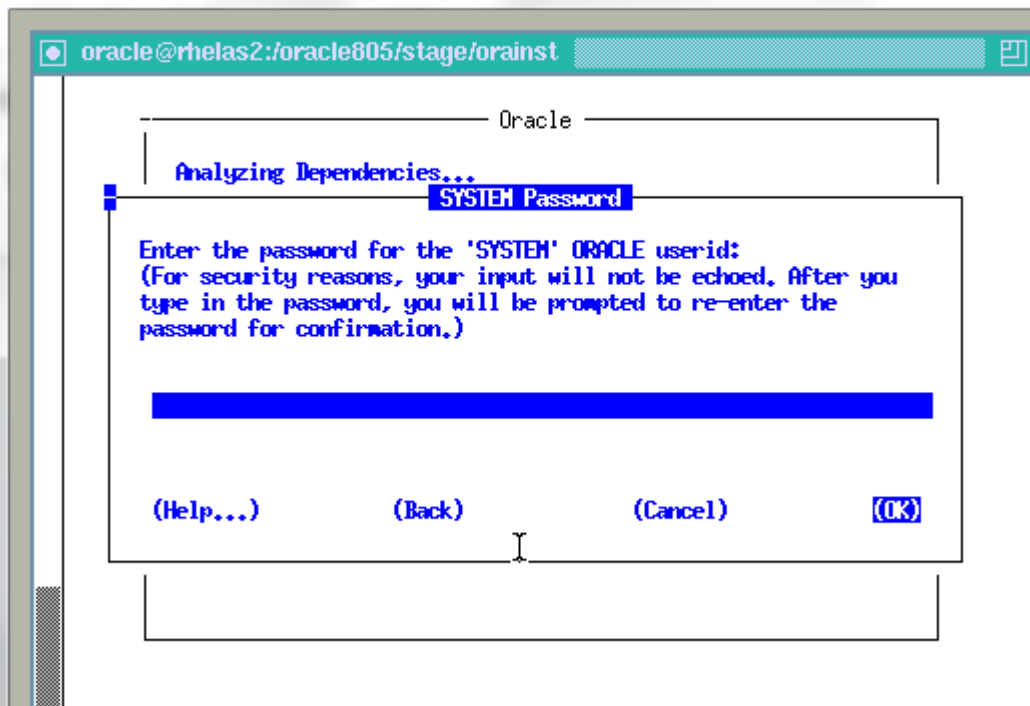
oracle@rhelas2:/oracle805/stage/orainst

Oracle

Analyzing Dependencies...

SYSTEM Password

Enter the password for the 'SYSTEM' ORACLE userid:
(For security reasons, your input will not be echoed. After you type in the password, you will be prompted to re-enter the password for confirmation.)

(Help...) (Back) (Cancel) (OK)